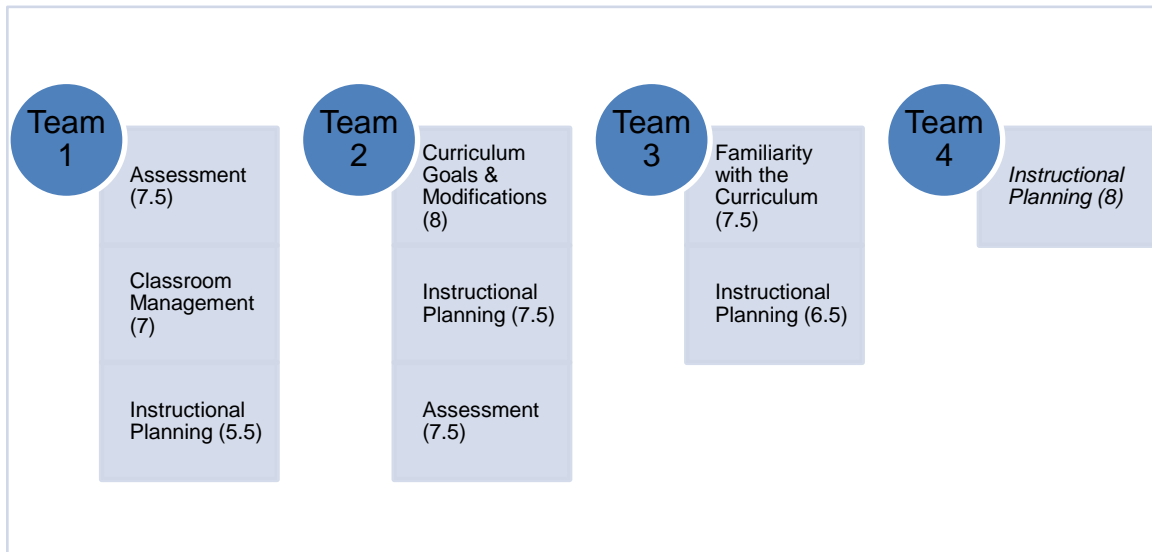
Team 1

Assessment (7.5)

Classroom Management (7)

Instructional Planning (5.5)

Team 2

Curriculum Goals & Modifications (8)

Instructional Planning (7.5)

Assessment (7.5)

Team 3

Familiarity with the Curriculum (7.5)

Instructional Planning (6.5)

Team 4

*Instructional Planning (8)*